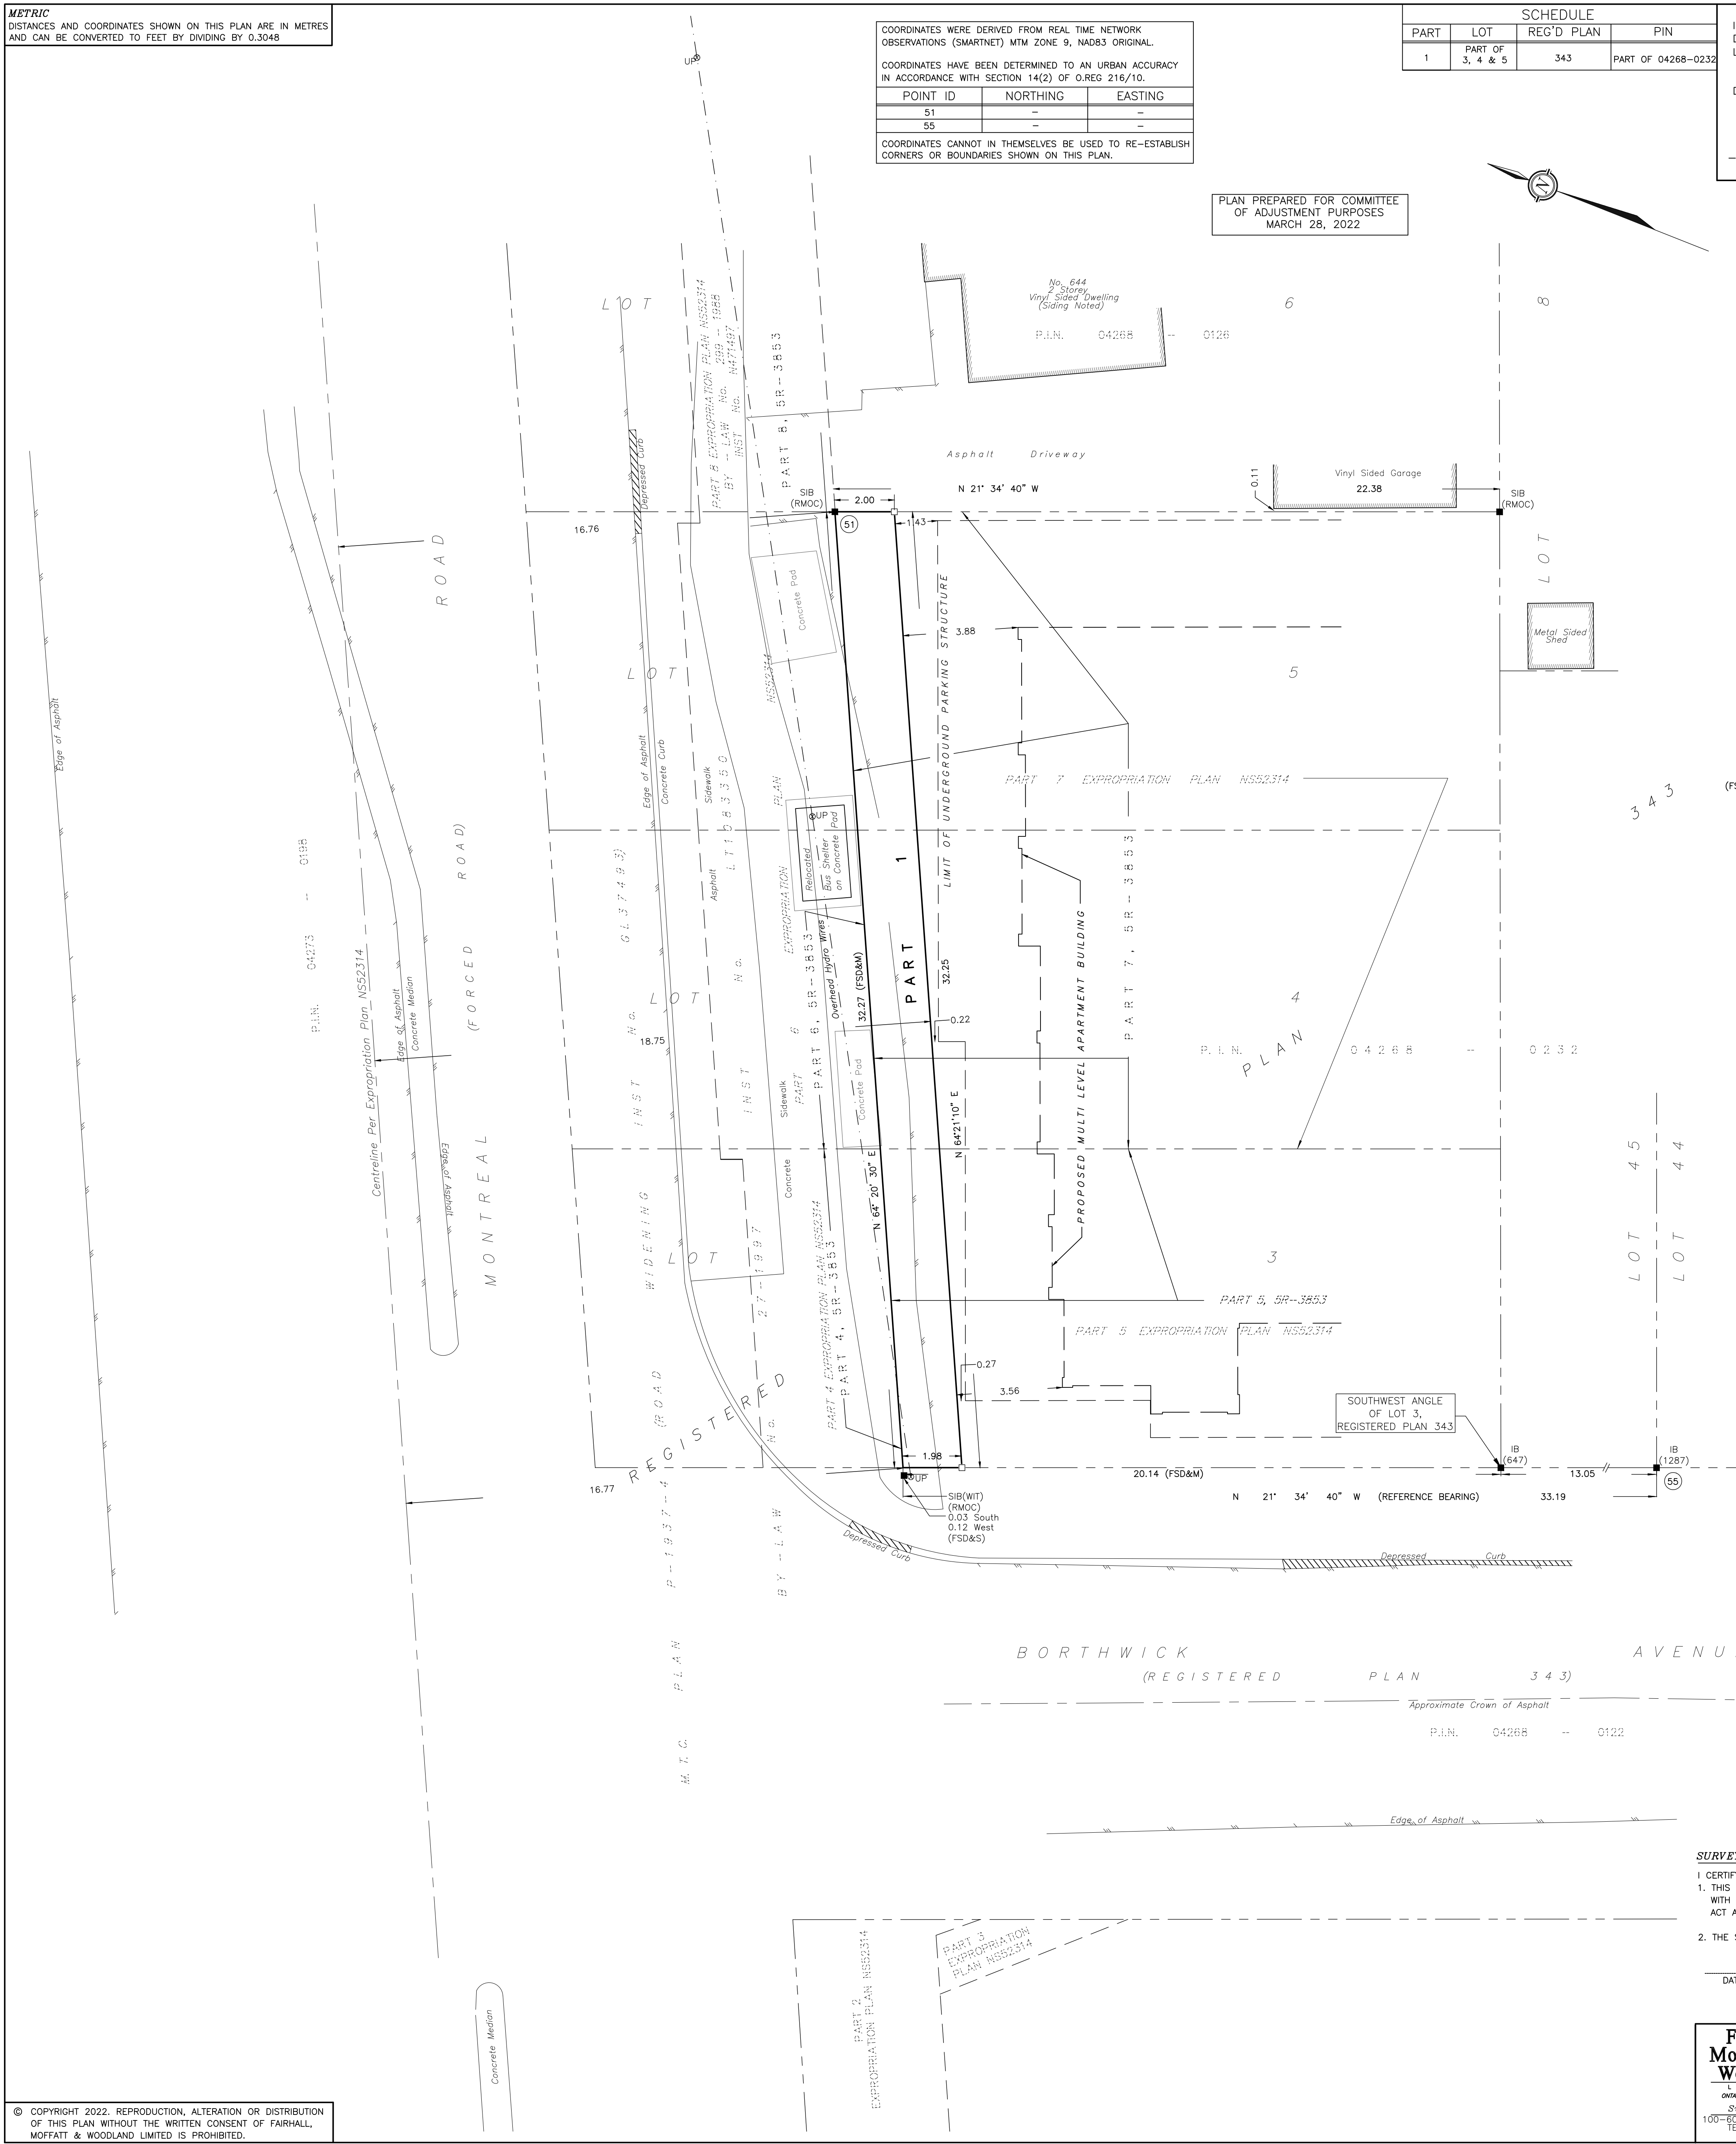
METRIC
DISTANCES AND COORDINATES SHOWN ON THIS PLAN ARE IN METRES AND CAN BE CONVERTED TO FEET BY DIVIDING BY 0.3048

COORDINATES WERE DERIVED FROM REAL TIME NETWORK OBSERVATIONS (SMARTNET) MTM ZONE 9, NAD83 ORIGINAL.

COORDINATES HAVE BEEN DETERMINED TO AN URBAN ACCURACY IN ACCORDANCE WITH SECTION 14(2) OF O.REG 216/10.

| POINT ID | NORTHING | EASTING |
|---|---|---|
| 51 | – | – |
| 55 | – | – |

COORDINATES CANNOT IN THEMSELVES BE USED TO RE–ESTABLISH CORNERS OR BOUNDARIES SHOWN ON THIS PLAN.

SCHEDULE

| PART | LOT | REG'D PLAN | PIN |
|---|---|---|---|
| 1 | PART OF 3, 4 & 5 | 343 | PART OF 04268–0232 |

PLAN PREPARED FOR COMMITTEE OF ADJUSTMENT PURPOSES MARCH 28, 2022

No. 644 2 Storey Vinyl Sided Dwelling (Siding Noted)
P.I.N. 04268 – 0126
6
8
Asphalt Driveway
N 21° 34' 40" W
0.11
Vinyl Sided Garage
22.38
SIB (RMOC)
SIB (RMOC)
2.00
51
1.43
16.76
LOT
ROAD
LOT
Concrete Pad
3.88
LIMIT OF UNDERGROUND PARKING STRUCTURE
Metal Sided Shed
5
PART 7 EXPROPRIATION PLAN NS52314
PART 8 EXPROPRIATION PLAN NS52314
BY–LAW No. 289 – 1986
INST. No. N471497
PART 8, 5R – 3853
NS52314
Edge of Asphalt
Concrete Curb
Depressed Curb
Sidewalk
LT 1 5 8 3 3 5 0
PLAN
UP
Relocated Bus Shelter on Concrete Pad
343
P.I.N. 04273 – 0198
(FORCED ROAD)
Centreline Per Expropriation Plan NS52314
Edge of Asphalt
Concrete Median
Edge of Asphalt
GL 3 7 4 9 3)
Asphalt
EXPROPRIATION
Overhead Hydro Wires
PART 1
LOT
No.
18.75
INST
PART 6, 5R – 3853
6
32.27 (FSD&M)
32.25
0.22
PART 7, 5R – 3853
4
P.I.N. 04268 – 0232
PLAN
Sidewalk
PART
Concrete Pad
N 64°21'10" E
PROPOSED MULTI LEVEL APARTMENT BUILDING
MONTREAL
WIDENING
LOT
Concrete
27 – 1997
N 64° 20' 30" E
PART 4 EXPROPRIATION PLAN NS52314
PART 4, 5R – 3853
3
PART 5, 5R–3853
PART 5 EXPROPRIATION PLAN NS52314
LOT 45
LOT 44
(ROAD
REGISTERED
No.
0.27
3.56
SOUTHWEST ANGLE OF LOT 3, REGISTERED PLAN 343
1.98
IB (647)
IB (1287)
16.77
UP
20.14 (FSD&M)
13.05
55
N 21° 34' 40" W (REFERENCE BEARING)
33.19
SIB(WIT) (RMOC) 0.03 South 0.12 West (FSD&S)
Depressed Curb
Depressed Curb
P–1937–4
BY–LAW
BORTHWICK AVENU
(REGISTERED PLAN 343)
Approximate Crown of Asphalt
P.I.N. 04268 – 0122
PLAN
M.T.C.
Edge of Asphalt
SURVE
I CERTIF
1. THIS
WITH
ACT A
2. THE
DAT
PART 3 EXPROPRIATION PLAN NS52314
PART 2 EXPROPRIATION PLAN NS52314
Concrete Median
© COPYRIGHT 2022. REPRODUCTION, ALTERATION OR DISTRIBUTION OF THIS PLAN WITHOUT THE WRITTEN CONSENT OF FAIRHALL, MOFFATT & WOODLAND LIMITED IS PROHIBITED.
F
Mo
W
100–6